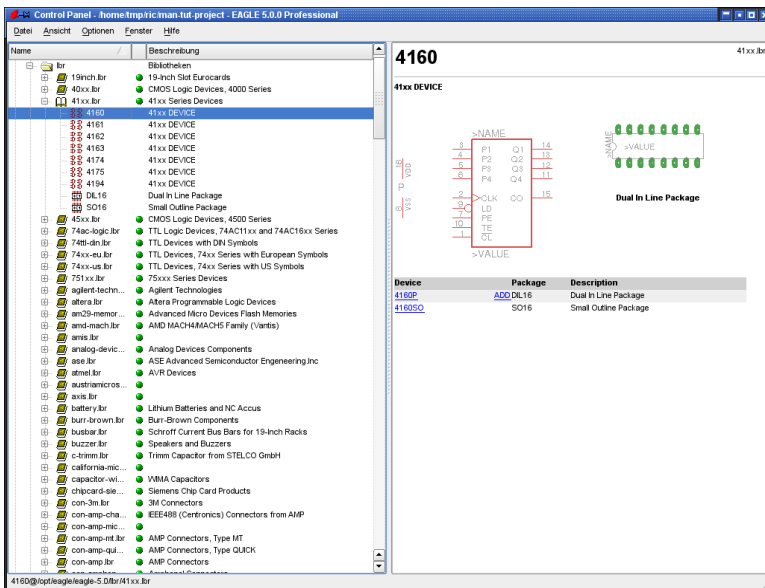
Control Panel - /home/tmp/ric/man-tut-project - EAGLE 5.0.0 Professional

Datei Ansicht Optionen Fenster Hilfe

| Name | Beschreibung |
|---|---|
| lbr | Bibliotheken |
| 19inch.lbr | 19-Inch Slot Eurocards |
| 40xx.lbr | CMOS Logic Devices, 4000 Series |
| 41xx.lbr | 41xx Series Devices |
| 4160 | 41xx DEVICE |
| 4161 | 41xx DEVICE |
| 4162 | 41xx DEVICE |
| 4163 | 41xx DEVICE |
| 4174 | 41xx DEVICE |
| 4175 | 41xx DEVICE |
| 4194 | 41xx DEVICE |
| DIL16 | Dual In Line Package |
| SO16 | Small Outline Package |
| 45xx.lbr | CMOS Logic Devices, 4500 Series |
| 74ac-logic.lbr | TTL Logic Devices, 74AC11xx and 74AC16xx Series |
| 74ttl-din.lbr | TTL Devices with DIN Symbols |
| 74xx-eu.lbr | TTL Devices, 74xx Series with European Symbols |
| 74xx-us.lbr | TTL Devices, 74xx Series with US Symbols |
| 751xx.lbr | 75xxx Series Devices |
| agilent-techn... | Agilent Technologies |
| altera.lbr | Altera Programmable Logic Devices |
| am29-memor... | Advanced Micro Devices Flash Memories |
| amd-mach.lbr | AMD MACH4/MACH5 Family (Vantis) |
| amis.lbr | |
| analog-devic... | Analog Devices Components |
| ase.lbr | ASE Advanced Semiconductor Engeneering.Inc |
| atmel.lbr | AVR Devices |
| austriamicros... | |
| axis.lbr | |
| battery.lbr | Lithium Batteries and NC Accus |
| burr-brown.lbr | Burr-Brown Components |
| busbar.lbr | Schroff Current Bus Bars for 19-Inch Racks |
| buzzer.lbr | Speakers and Buzzers |
| c-trimm.lbr | Trimm Capacitor from STELCO GmbH |
| california-mic... | |
| capacitor-wi... | WIMA Capacitors |
| chipcard-sie... | Siemens Chip Card Products |
| con-3m.lbr | 3M Connectors |
| con-amp-cha... | IEEE488 (Centronics) Connectors from AMP |
| con-amp-mic... | |
| con-amp-mt.lbr | AMP Connectors, Type MT |
| con-amp-qui... | AMP Connectors, Type QUICK |
| con-amp.lbr | AMP Connectors |

4160

41xx DEV

41xx DEVICE

>NAME
P1 P2 P3 P4 Q1 Q2 Q3 Q4
CLK LD PE TE CL CO
VDD VSS P
>VALUE

>NAME >VALUE

Dual In Line Package

| Device | | Package | Description |
|---|---|---|---|
| 4160P | ADD | DIL16 | Dual In Line Package |
| 4160SO | | SO16 | Small Outline Package |

4160@/opt/eagle/eagle-5.0/lbr/41xx.lbr